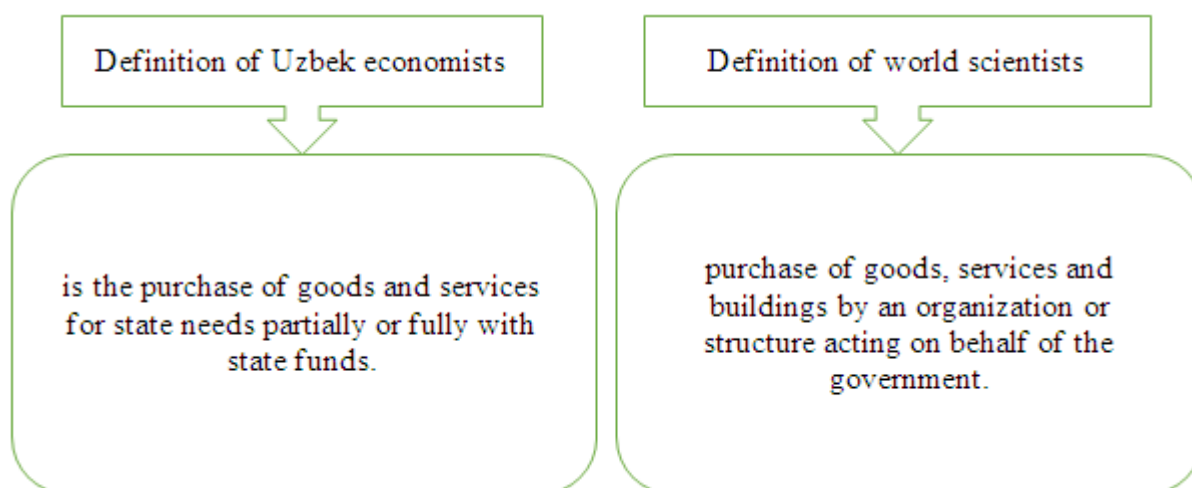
Definition of Uzbek economists

is the purchase of goods and services for state needs partially or fully with state funds.

Definition of world scientists

purchase of goods, services and buildings by an organization or structure acting on behalf of the government.